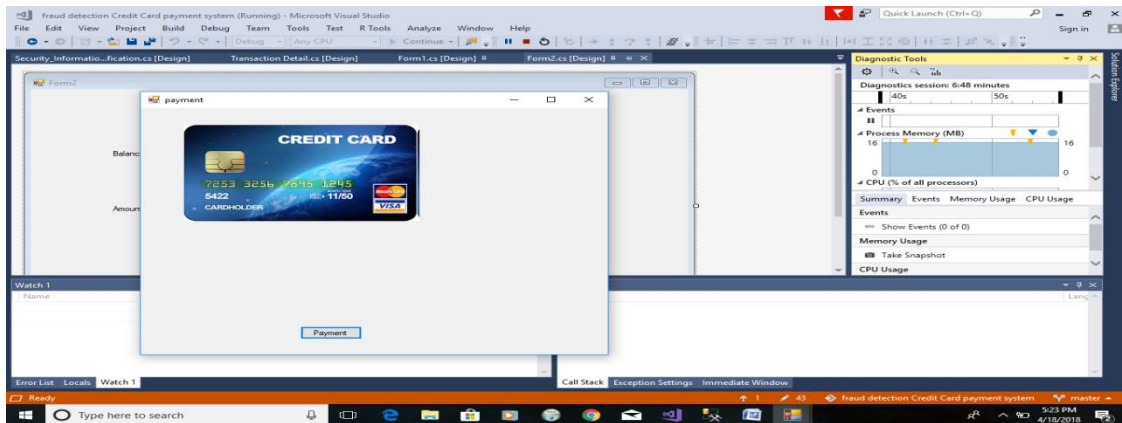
fraud detection Credit Card payment system (Running) - Microsoft Visual Studio
Quick Launch (Ctrl+Q)
File Edit View Project Build Debug Team Tools Test R Tools Analyze Window Help
Sign in
Debug Any CPU Continue
Security_Informatio...fication.cs [Design] Transaction Detail.cs [Design] Form1.cs [Design] Form2.cs [Design]
Form2
payment
CREDIT CARD
7253 3256 7895 1245
5422 11/50
CARDHOLDER
VISA
Balanc
Amoun
Payment
Diagnostic Tools
Diagnostics session: 6:48 minutes
40s 50s
Events
Process Memory (MB)
16 16
0 0
CPU (% of all processors)
Summary Events Memory Usage CPU Usage
Events
Show Events (0 of 0)
Memory Usage
Take Snapshot
CPU Usage
Solution Explorer
Watch 1
Name
Lang
Error List Locals Watch 1
Call Stack Exception Settings Immediate Window
Ready
1 43 fraud detection Credit Card payment system master
Type here to search
5:23 PM
4/18/2018